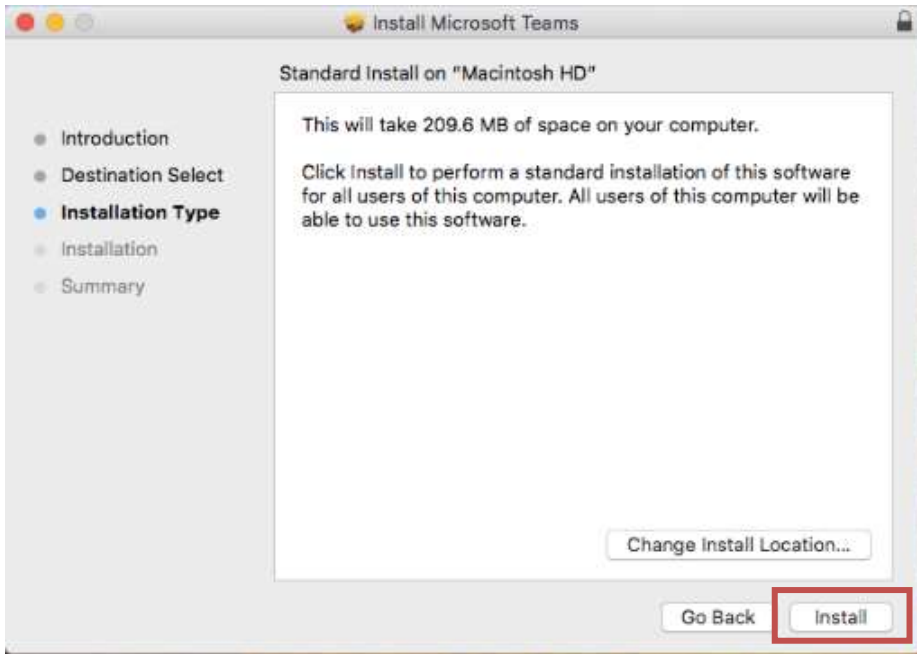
Install Microsoft Teams

Introduction
Destination Select
Installation Type
Installation
Summary

Standard Install on "Macintosh HD"

This will take 209.6 MB of space on your computer.

Click Install to perform a standard installation of this software for all users of this computer. All users of this computer will be able to use this software.

Change Install Location...

Go Back

Install